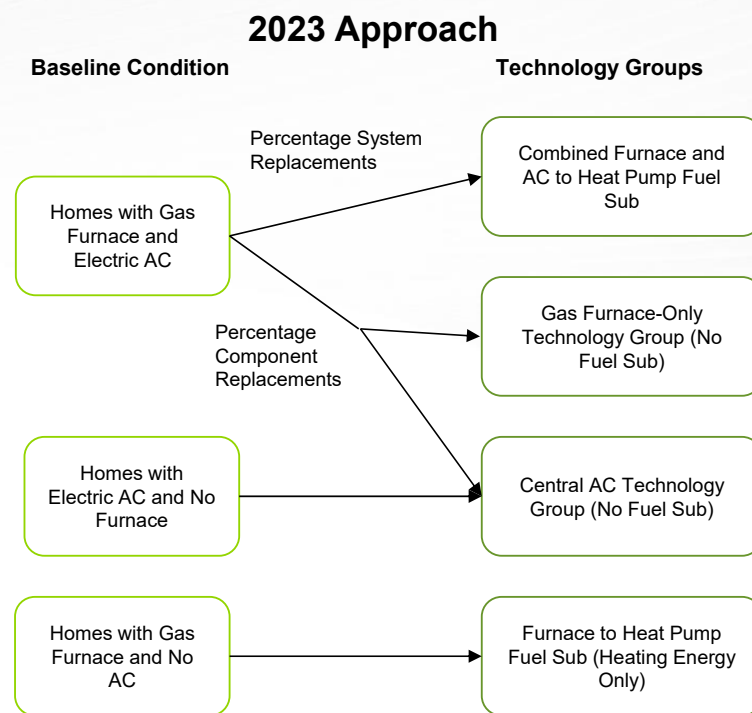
2023 Approach

Baseline Condition

Technology Groups

Percentage System Replacements

Homes with Gas Furnace and Electric AC

Combined Furnace and AC to Heat Pump Fuel Sub

Percentage Component Replacements

Gas Furnace-Only Technology Group (No Fuel Sub)

Homes with Electric AC and No Furnace

Central AC Technology Group (No Fuel Sub)

Homes with Gas Furnace and No AC

Furnace to Heat Pump Fuel Sub (Heating Energy Only)